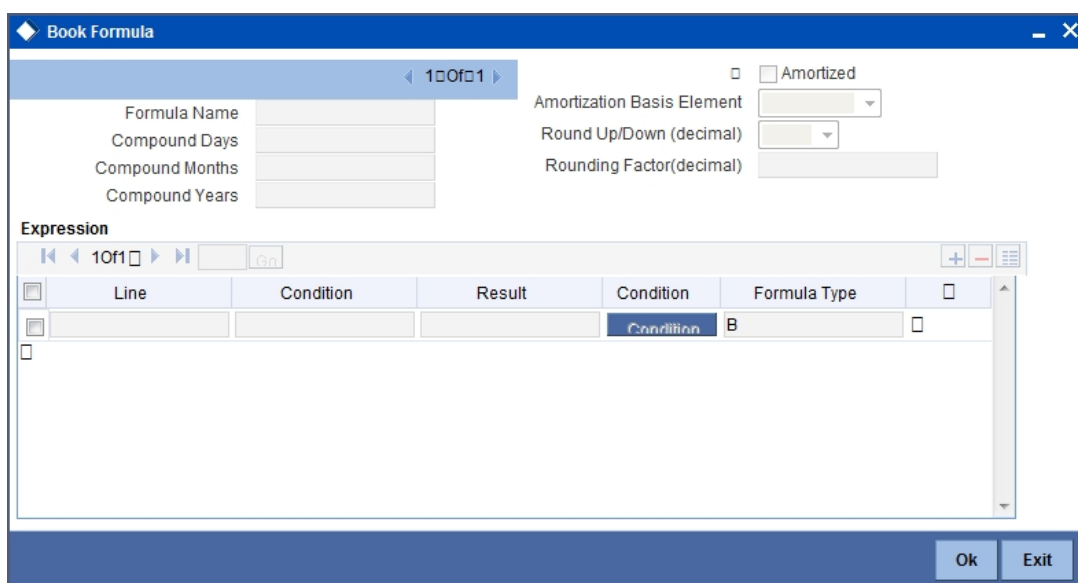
Book Formula

1 Of 1

Amortized

Formula Name

Compound Days

Compound Months

Compound Years

Amortization Basis Element

Round Up/Down (decimal)

Rounding Factor(decimal)

Expression

1 Of 1 Go

| Line | Condition | Result | Condition | Formula Type |
|---|---|---|---|---|
| | | | Condition | B |

Ok Exit